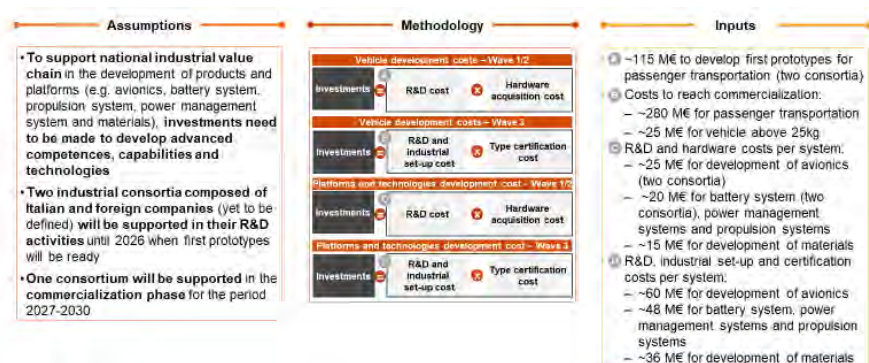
Assumptions

• To support national industrial value chain in the development of products and platforms (e.g. avionics, battery system, propulsion system, power management system and materials), investments need to be made to develop advanced competences, capabilities and technologies

• Two industrial consortia composed of Italian and foreign companies (yet to be defined) will be supported in their R&D activities until 2026 when first prototypes will be ready

• One consortium will be supported in the commercialization phase for the period 2027-2030

Methodology

Vehicle development costs – Wave 1/2
Investments = R&D cost × Hardware acquisition cost

Vehicle development costs – Wave 3
Investments = R&D and industrial set-up cost × Type certification cost

Platforms and technologies development cost – Wave 1/2
Investments = R&D cost × Hardware acquisition cost

Platforms and technologies development cost – Wave 3
Investments = R&D and industrial set-up cost × Type certification cost

Inputs

~115 M€ to develop first prototypes for passenger transportation (two consortia)
Costs to reach commercialization:
– ~280 M€ for passenger transportation
– ~25 M€ for vehicle above 25kg
R&D and hardware costs per system:
– ~25 M€ for development of avionics (two consortia)
– ~20 M€ for battery system (two consortia), power management systems and propulsion systems
– ~15 M€ for development of materials
R&D, industrial set-up and certification costs per system:
– ~60 M€ for development of avionics
– ~48 M€ for battery system, power management systems and propulsion systems
– ~36 M€ for development of materials